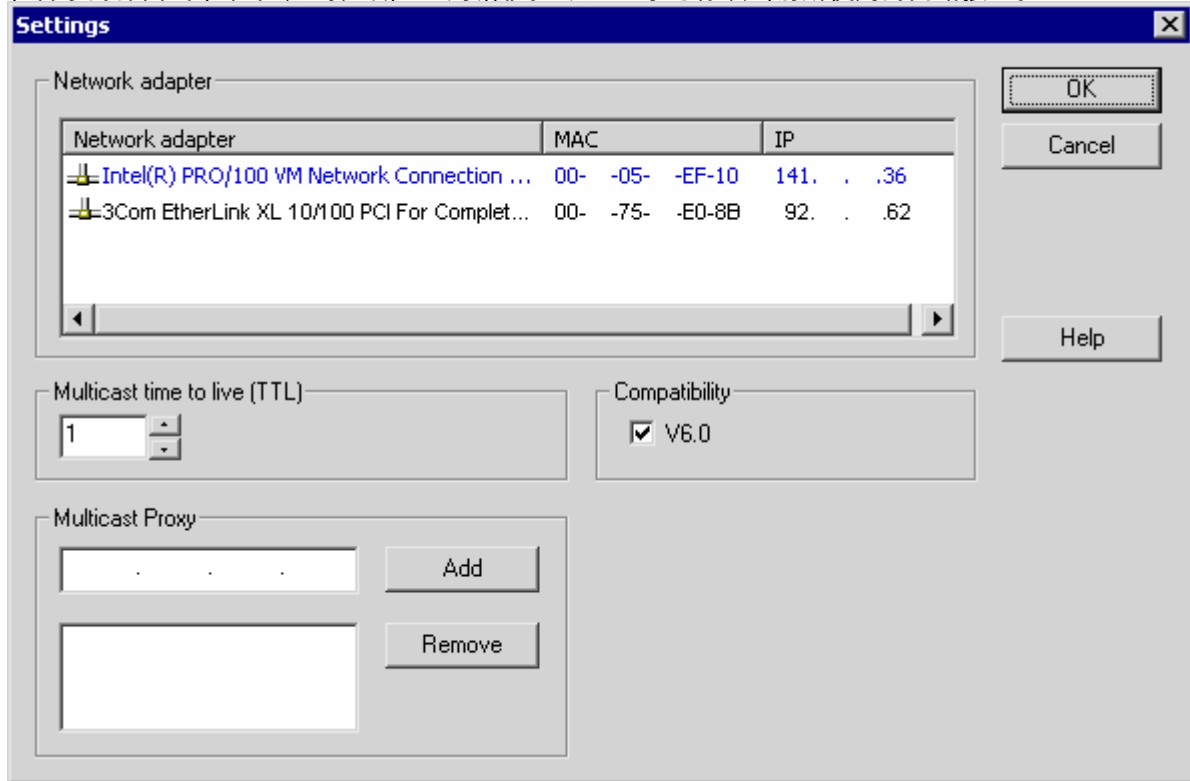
Settings

Network adapter

| Network adapter | MAC | IP |
|---|---|---|
| Intel(R) PRO/100 VM Network Connection ... | 00- -05- -EF-10 | 141. . .36 |
| 3Com EtherLink XL 10/100 PCI For Complet... | 00- -75- -E0-8B | 92. . .62 |

OK

Cancel

Help

Multicast time to live (TTL)

1

Compatibility

V6.0

Multicast Proxy

. . .

Add

Remove